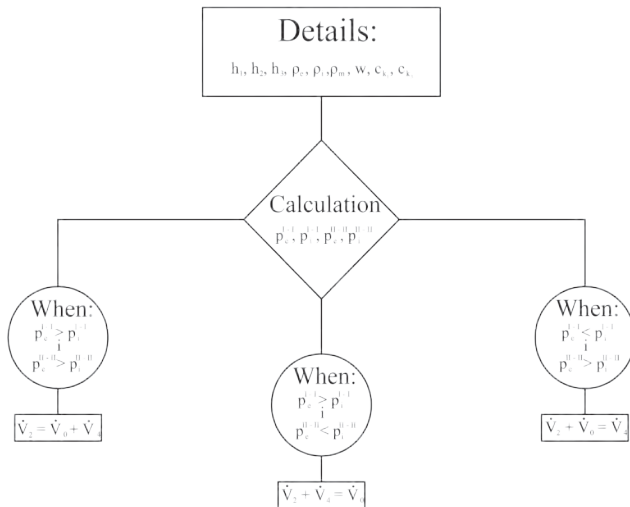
Details:

$h_1, h_2, h_3, \rho_c, \rho_1, \rho_m, w, c_k, c_k$

Calculation

$p_c^{I-I}, p_l^{I-I}, p_c^{II-II}, p_l^{II-II}$

When:

$p_c^{I-I} > p_l^{I-I}$

i

$p_c^{II-II} > p_l^{II-II}$

$\dot{V}_2 = \dot{V}_0 + \dot{V}_4$

When:

$p_c^{I-I} > p_l^{I-I}$

i

$p_c^{II-II} < p_l^{II-II}$

$\dot{V}_2 + \dot{V}_4 = \dot{V}_0$

When:

$p_c^{I-I} < p_l^{I-I}$

i

$p_c^{II-II} > p_l^{II-II}$

$\dot{V}_2 + \dot{V}_0 = \dot{V}_4$